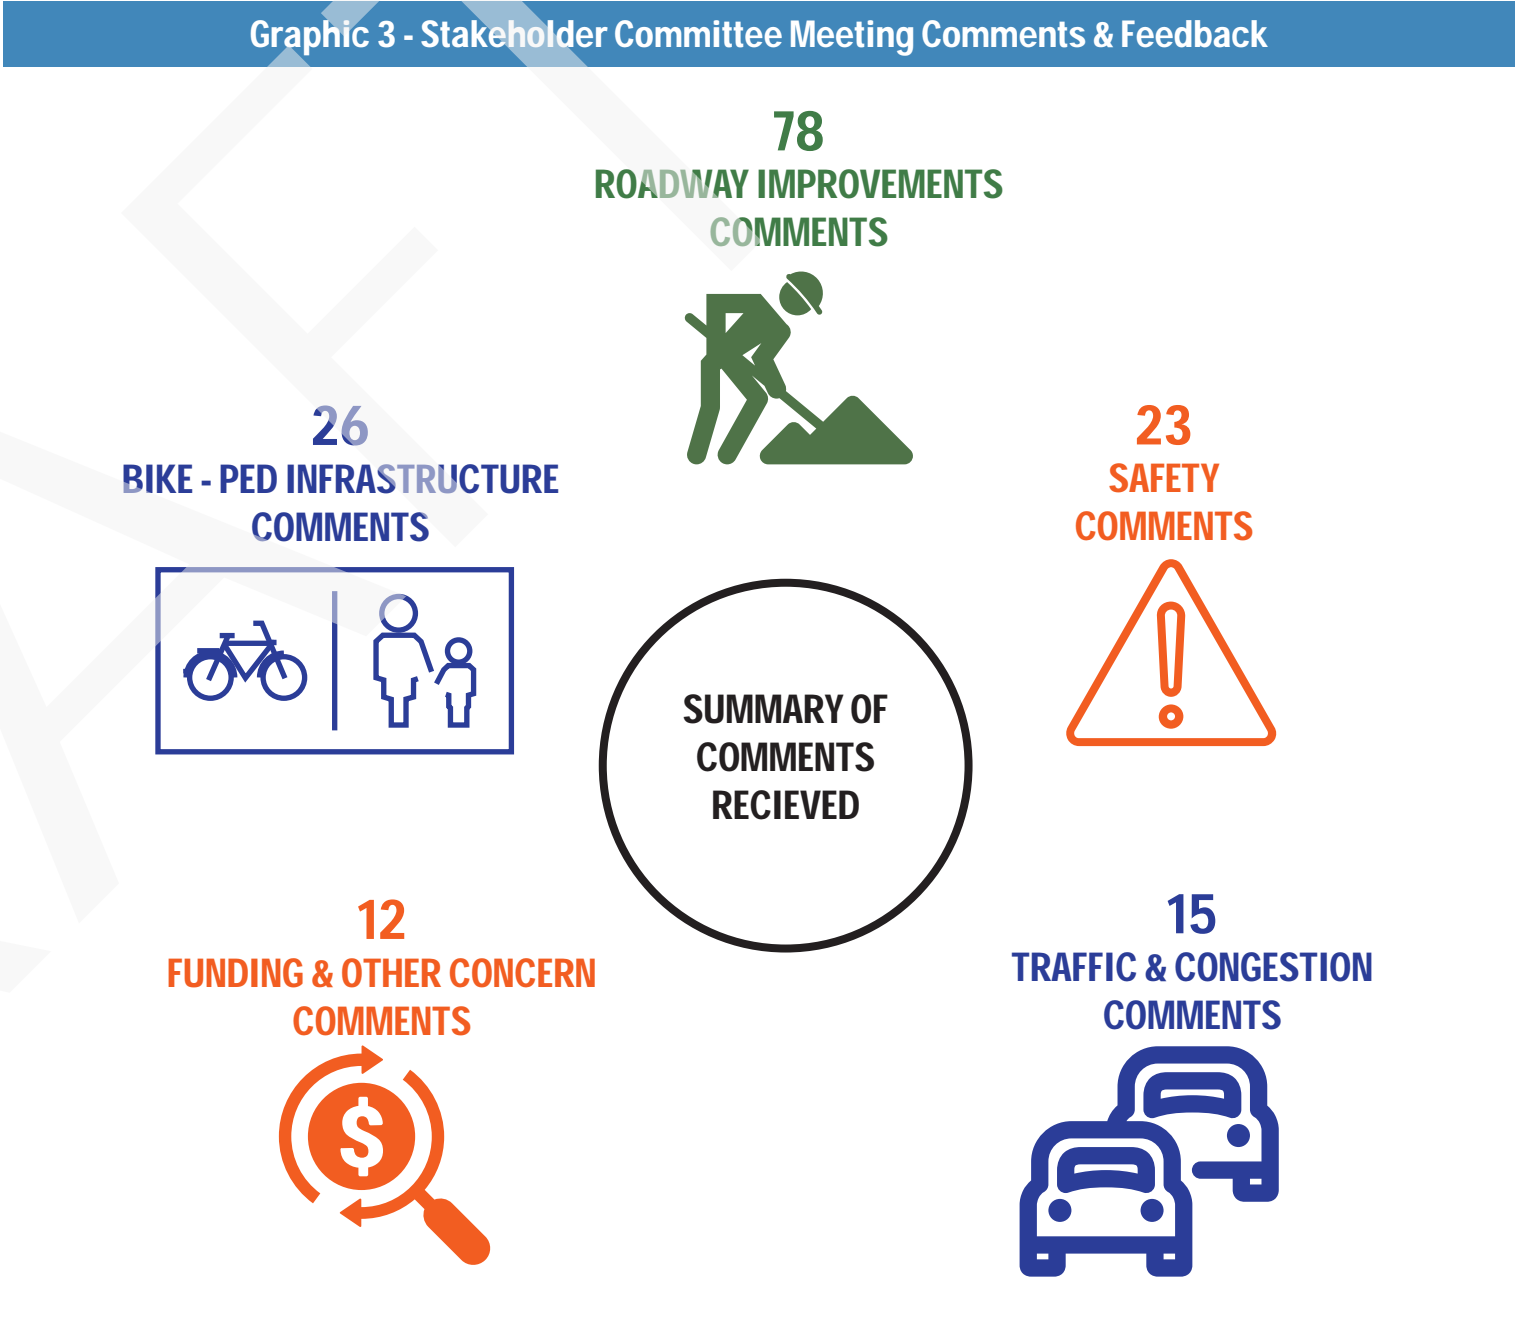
Graphic 3 - Stakeholder Committee Meeting Comments & Feedback

78
ROADWAY IMPROVEMENTS COMMENTS

26
BIKE - PED INFRASTRUCTURE COMMENTS

23
SAFETY COMMENTS

SUMMARY OF COMMENTS RECIEVED

12
FUNDING & OTHER CONCERN COMMENTS

$

15
TRAFFIC & CONGESTION COMMENTS